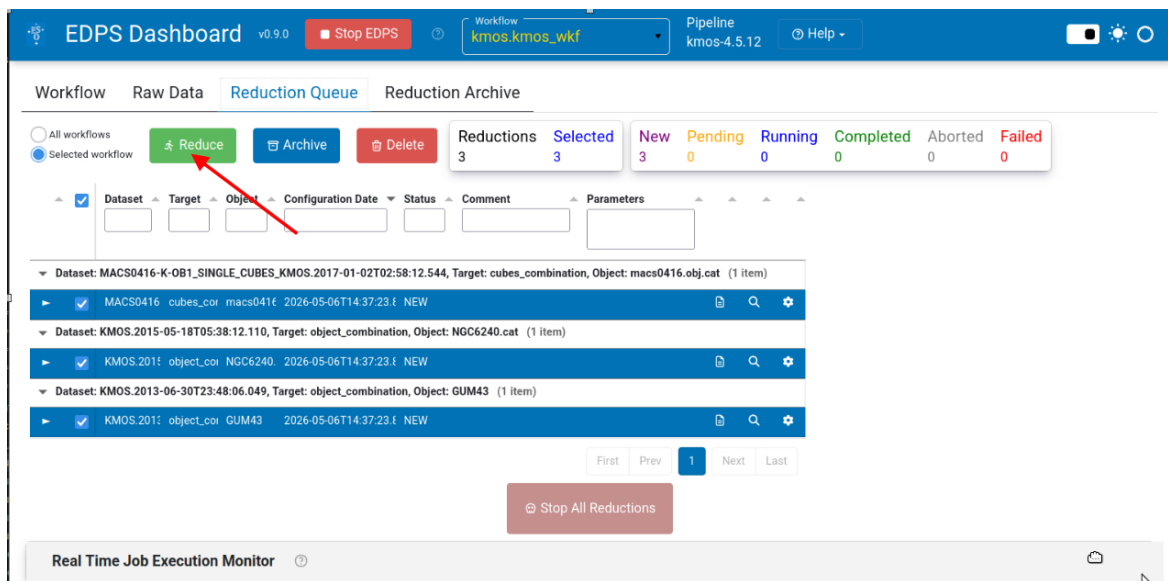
EDPS Dashboard v0.9.0 Stop EDPS

Workflow
kmos.kmos_wkf

Pipeline
kmos-4.5.12

Help

Workflow Raw Data Reduction Queue Reduction Archive

All workflows
Selected workflow

Reduce Archive Delete

| Reductions | Selected |
|---|---|
| 3 | 3 |

| New | Pending | Running | Completed | Aborted | Failed |
|---|---|---|---|---|---|
| 3 | 0 | 0 | 0 | 0 | 0 |

Dataset Target Object Configuration Date Status Comment Parameters

Dataset: MACS0416-K-OB1_SINGLE_CUBES_KMOS.2017-01-02T02:58:12.544, Target: cubes_combination, Object: macs0416.obj.cat (1 item)

MACS0416 cubes_co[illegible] macs041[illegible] 2026-05-06T14:37:23.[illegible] NEW

Dataset: KMOS.2015-05-18T05:38:12.110, Target: object_combination, Object: NGC6240.cat (1 item)

KMOS.201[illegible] object_co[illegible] NGC6240. 2026-05-06T14:37:23.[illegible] NEW

Dataset: KMOS.2013-06-30T23:48:06.049, Target: object_combination, Object: GUM43 (1 item)

KMOS.201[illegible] object_co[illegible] GUM43 2026-05-06T14:37:23.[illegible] NEW

First Prev 1 Next Last

Stop All Reductions

Real Time Job Execution Monitor